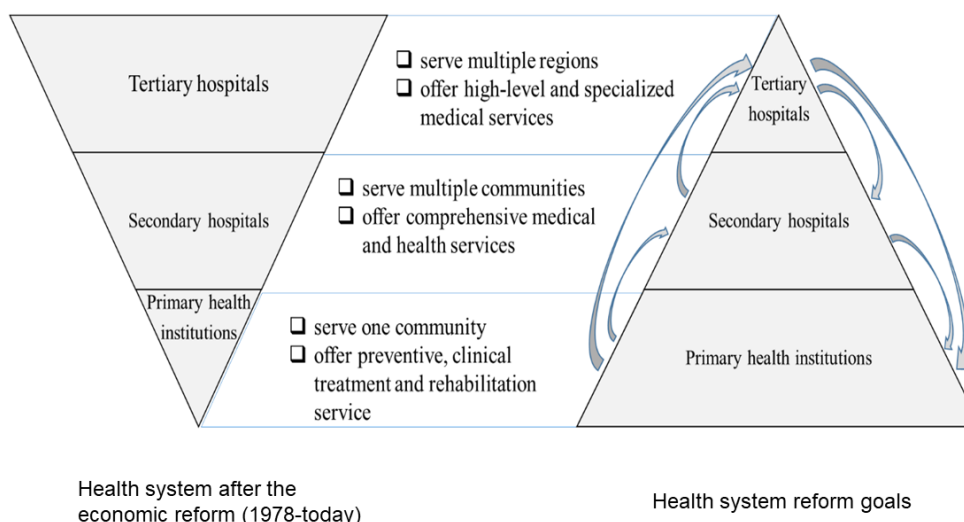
Tertiary hospitals

❑ serve multiple regions
❑ offer high-level and specialized medical services

Tertiary hospitals

Secondary hospitals

❑ serve multiple communities
❑ offer comprehensive medical and health services

Secondary hospitals

Primary health institutions

❑ serve one community
❑ offer preventive, clinical treatment and rehabilitation service

Primary health institutions

Health system after the economic reform (1978-today)

Health system reform goals